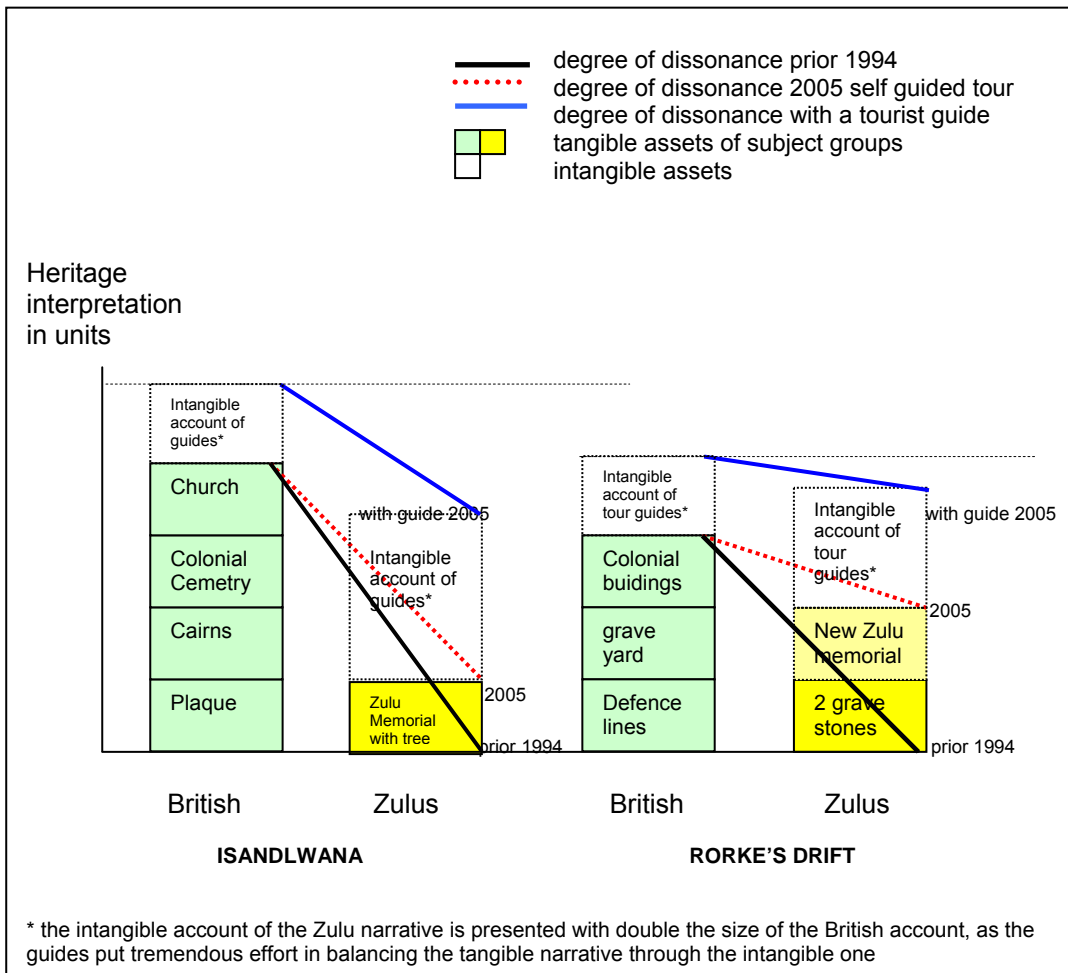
degree of dissonance prior 1994
degree of dissonance 2005 self guided tour
degree of dissonance with a tourist guide
tangible assets of subject groups
intangible assets

Heritage interpretation in units

Intangible account of guides*

Church

Colonial Cemetry

Cairns

Plaque

with guide 2005

Intangible account of guides*

Zulu Memorial with tree

2005

prior 1994

British

Zulus

ISANDLWANA

Intangible account of tour guides*

Colonial buidings

grave yard

Defence lines

Intangible account of tour guides*

with guide 2005

2005

New Zulu memorial

2 grave stones

prior 1994

British

Zulus

RORKE'S DRIFT

* the intangible account of the Zulu narrative is presented with double the size of the British account, as the guides put tremendous effort in balancing the tangible narrative through the intangible one